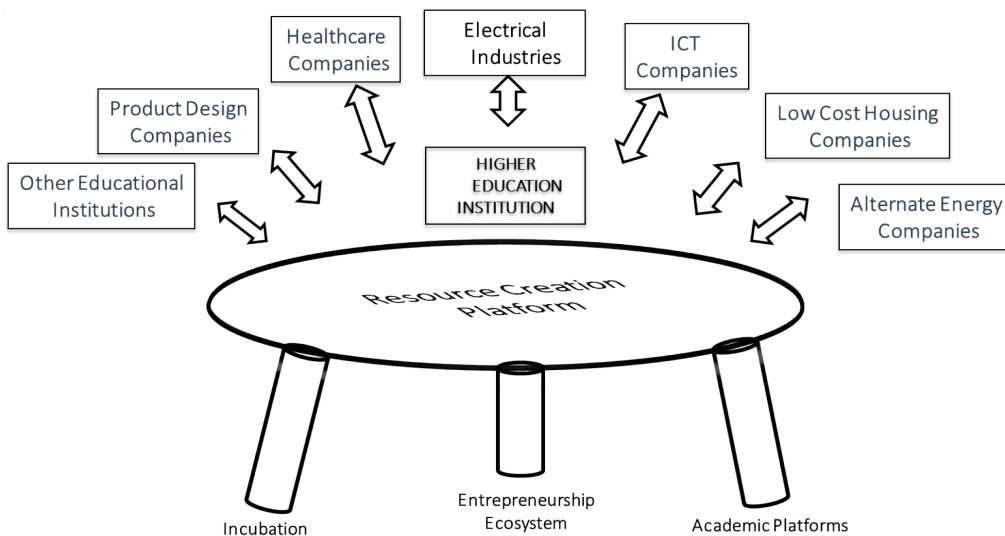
Healthcare Companies

Electrical Industries

ICT Companies

Product Design Companies

Low Cost Housing Companies

Other Educational Institutions

HIGHER EDUCATION INSTITUTION

Alternate Energy Companies

Resource Creation Platform

Incubation

Entrepreneurship Ecosystem

Academic Platforms